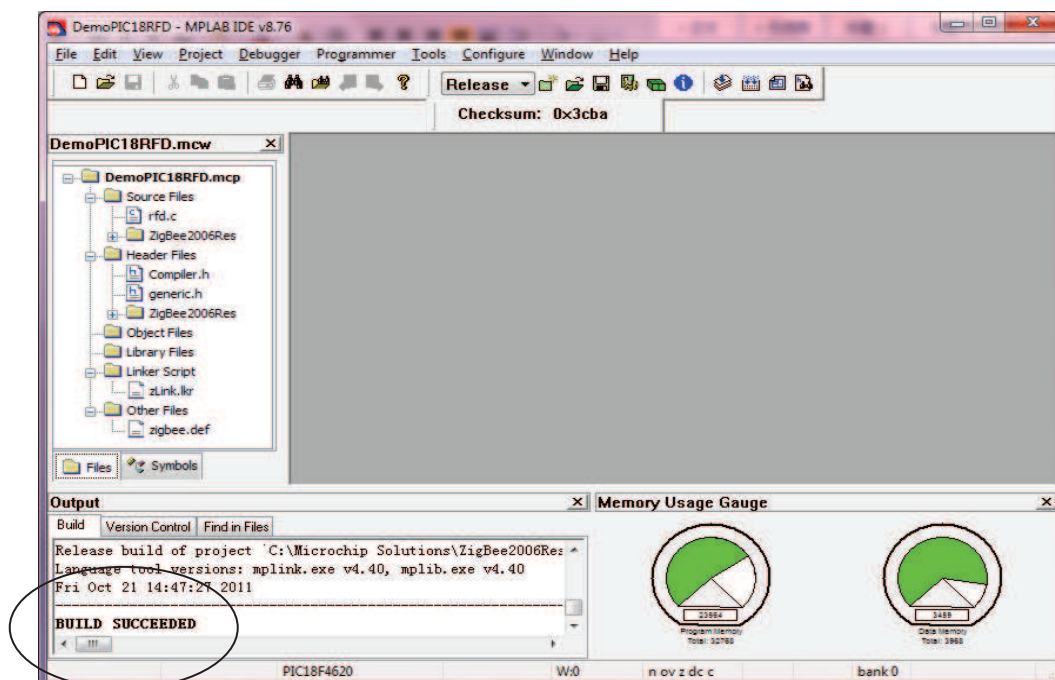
DemoPIC18RFD - MPLAB IDE v8.76

File Edit View Project Debugger Programmer Tools Configure Window Help

Release

Checksum: 0x3cba

DemoPIC18RFD.mcw

DemoPIC18RFD.mcp
Source Files
rfd.c
ZigBee2006Res
Header Files
Compiler.h
generic.h
ZigBee2006Res
Object Files
Library Files
Linker Script
zLink.lkr
Other Files
zigbee.def

Files Symbols

Output

Build Version Control Find in Files

Release build of project `C:\Microchip Solutions\ZigBee2006Re:
Language tool versions: mplink.exe v4.40, mplib.exe v4.40
Fri Oct 21 14:47:27 2011

BUILD SUCCEEDED

Memory Usage Gauge

23664
Program Memory
Total: 32768

3489
Data Memory
Total: 3968

PIC18F4620 W:0 n ov z dc c bank 0